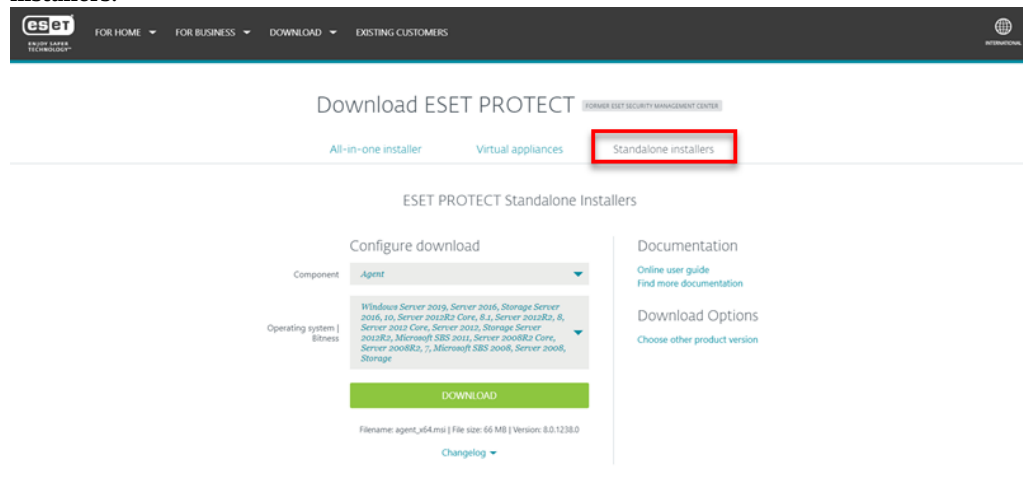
installers:

eset
ENJOY SAFER TECHNOLOGY™

FOR HOME FOR BUSINESS DOWNLOAD EXISTING CUSTOMERS

INTERNATIONAL

Download ESET PROTECT FORMER ESET SECURITY MANAGEMENT CENTER

All-in-one installer Virtual appliances Standalone installers

ESET PROTECT Standalone Installers

Configure download

Component Agent

Operating system | Bitness Windows Server 2019, Server 2016, Storage Server 2016, 10, Server 2012R2 Core, 8.1, Server 2012R2, 8, Server 2012 Core, Server 2012, Storage Server 2012R2, Microsoft SBS 2011, Server 2008R2 Core, Server 2008R2, 7, Microsoft SBS 2008, Server 2008, Storage

DOWNLOAD

Filename: agent_x64.msi | File size: 66 MB | Version: 8.0.1238.0

Changelog

Documentation

Online user guide
Find more documentation

Download Options

Choose other product version